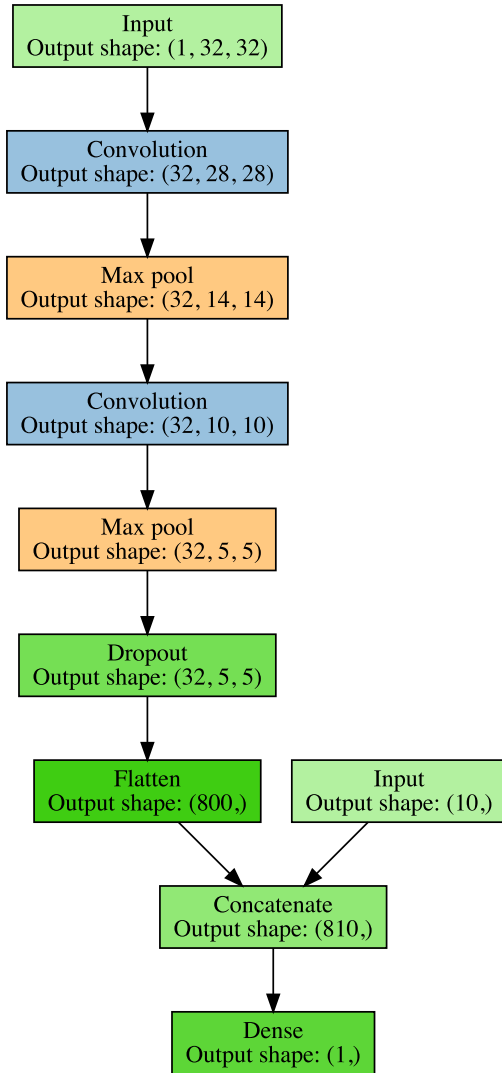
Input
Output shape: (1, 32, 32)

Convolution
Output shape: (32, 28, 28)

Max pool
Output shape: (32, 14, 14)

Convolution
Output shape: (32, 10, 10)

Max pool
Output shape: (32, 5, 5)

Dropout
Output shape: (32, 5, 5)

Flatten
Output shape: (800,)

Input
Output shape: (10,)

Concatenate
Output shape: (810,)

Dense
Output shape: (1,)